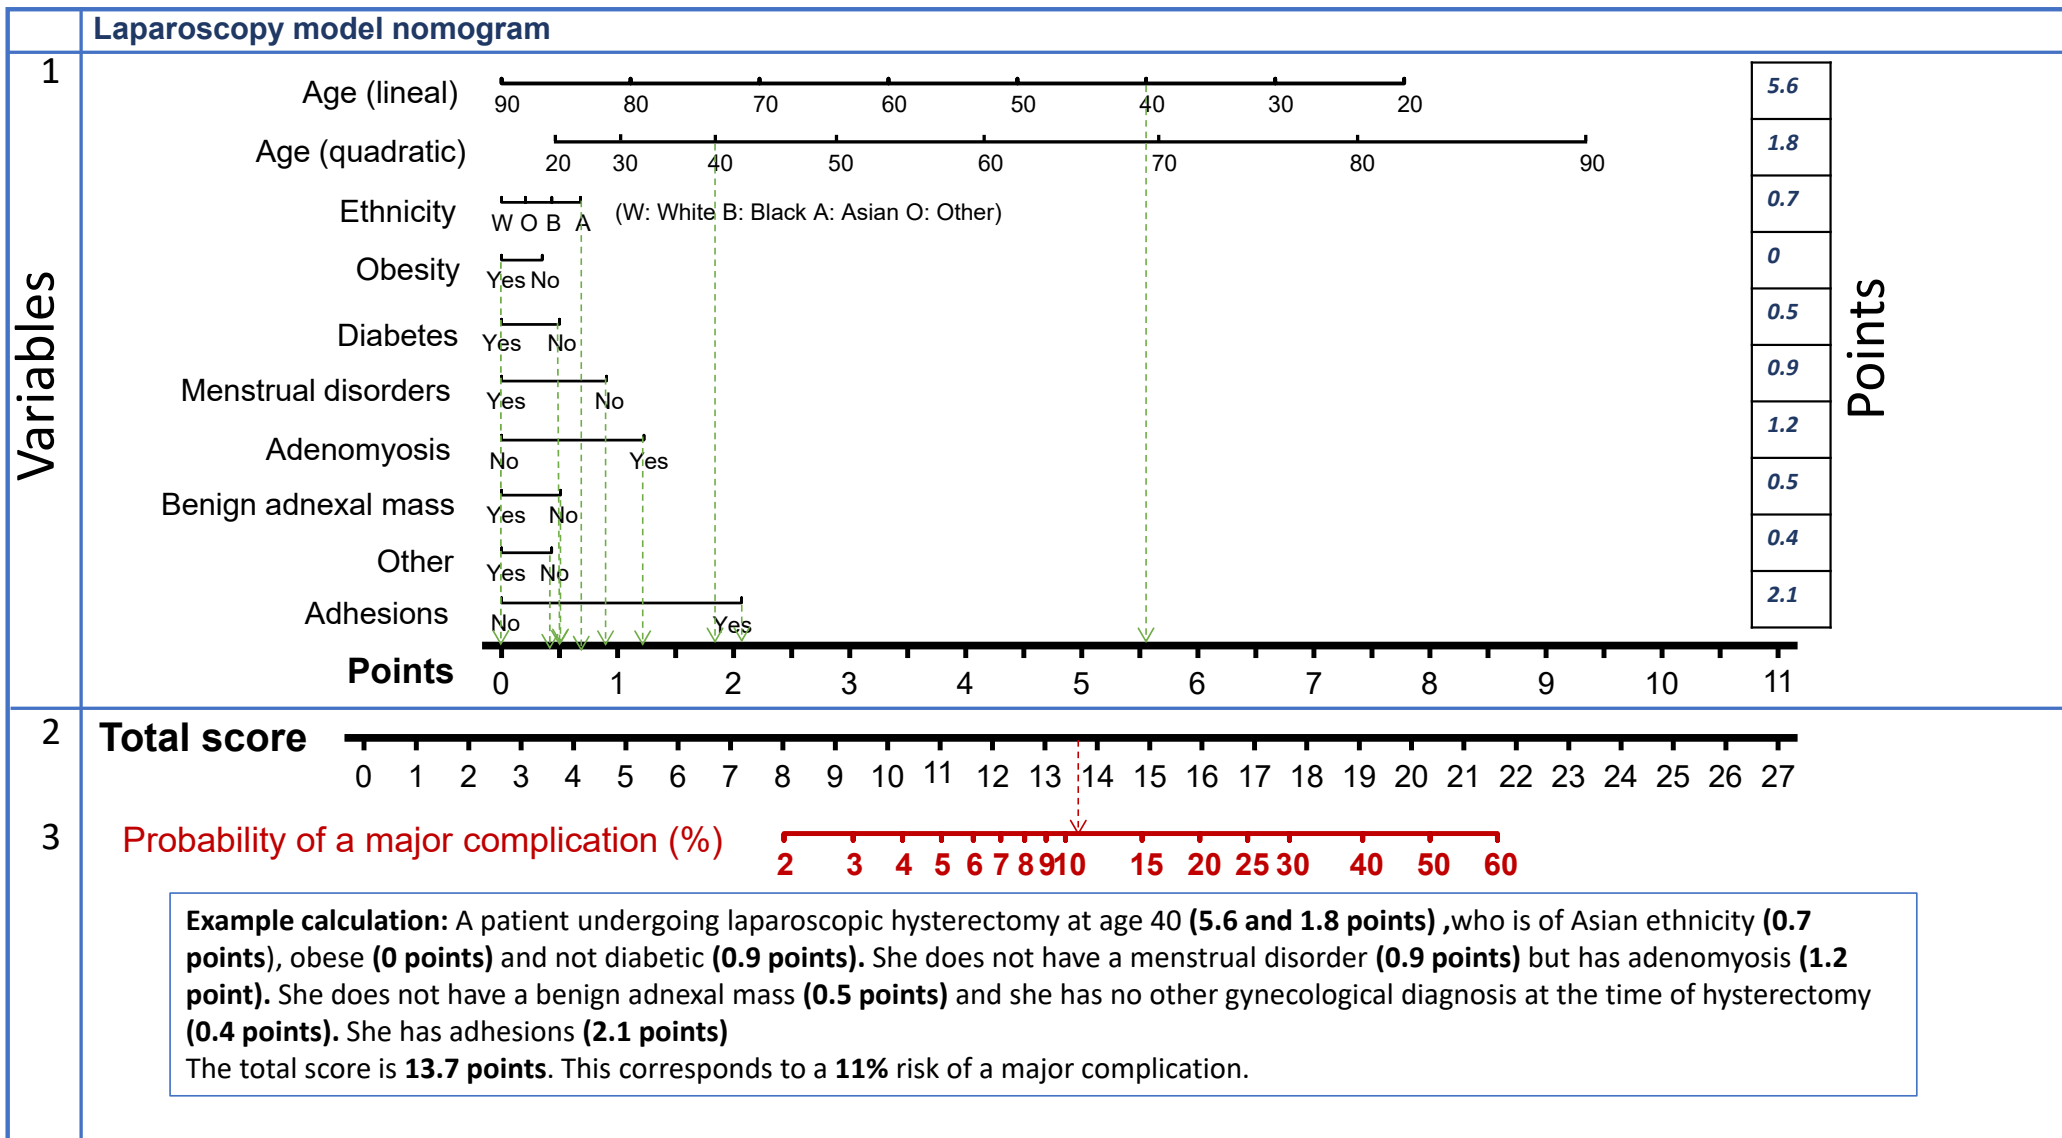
Laparoscopy model nomogram

1

Variables

Age (lineal) 90 80 70 60 50 40 30 20

Age (quadratic) 20 30 40 50 60 70 80 90

Ethnicity W O B A (W: White B: Black A: Asian O: Other)

Obesity Yes No

Diabetes Yes No

Menstrual disorders Yes No

Adenomyosis No Yes

Benign adnexal mass Yes No

Other Yes No

Adhesions No Yes

Points 0 1 2 3 4 5 6 7 8 9 10 11

| 5.6 |
|---|
| 1.8 |
| 0.7 |
| 0 |
| 0.5 |
| 0.9 |
| 1.2 |
| 0.5 |
| 0.4 |
| 2.1 |

Points

2 Total score 0 1 2 3 4 5 6 7 8 9 10 11 12 13 14 15 16 17 18 19 20 21 22 23 24 25 26 27

3 Probability of a major complication (%) 2 3 4 5 6 7 8 9 10 15 20 25 30 40 50 60

**Example calculation:** A patient undergoing laparoscopic hysterectomy at age 40 **(5.6 and 1.8 points)** ,who is of Asian ethnicity **(0.7 points**), obese **(0 points)** and not diabetic **(0.9 points).** She does not have a menstrual disorder **(0.9 points)** but has adenomyosis **(1.2 point).** She does not have a benign adnexal mass **(0.5 points)** and she has no other gynecological diagnosis at the time of hysterectomy **(0.4 points).** She has adhesions **(2.1 points)**
The total score is **13.7 points**. This corresponds to a **11%** risk of a major complication.